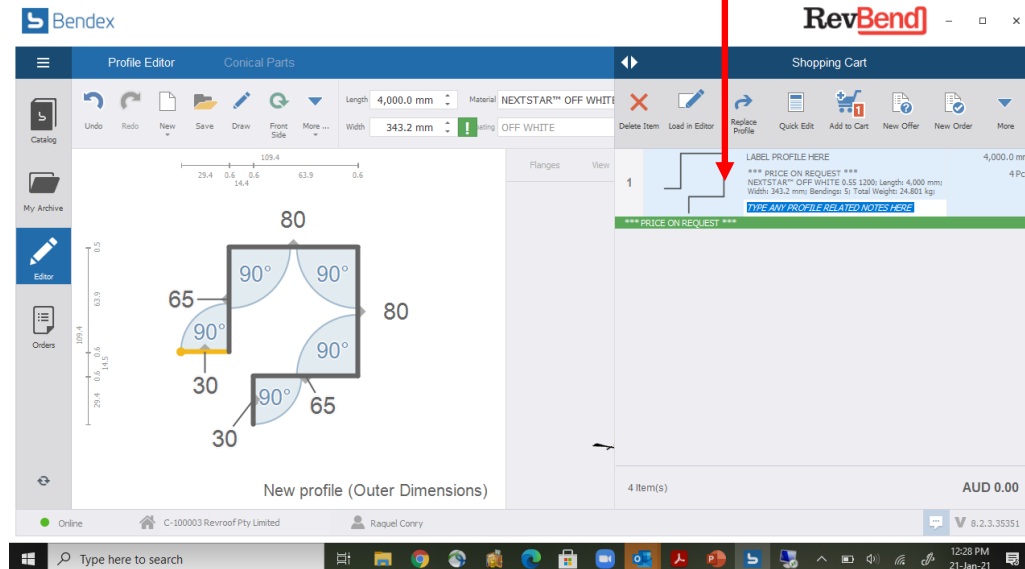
Bendex

RevBend

Profile Editor

Conical Parts

Shopping Cart

Catalog

My Archive

Editor

Orders

Undo

Redo

New

Save

Draw

Front Side

More ...

Length 4,000.0 mm

Width 343.2 mm

Material NEXTSTAR™ OFF WHITE

Coating OFF WHITE

Flanges

View

Delete Item

Load in Editor

Replace Profile

Quick Edit

Add to Cart

New Offer

New Order

More

109.4

29.4 0.6 0.6 63.9 0.6

14.4

0.5

63.9

109.4

0.6 0.6

14.5

29.4

80

90°

90°

65

80

90°

90°

30

90°

65

30

New profile (Outer Dimensions)

1

LABEL PROFILE HERE

4,000.0 m

4 Pc

*** PRICE ON REQUEST ***

NEXTSTAR™ OFF WHITE 0.55 1200; Length: 4,000 mm; Width: 343.2 mm; Bendings: 5; Total Weight: 24.801 kg;

TYPE ANY PROFILE RELATED NOTES HERE

*** PRICE ON REQUEST ***

4 Item(s)

AUD 0.00

Online

C-100003 Revroof Pty Limited

Raquel Conry

V 8.2.3.35351

Type here to search

12:28 PM

21-Jan-21